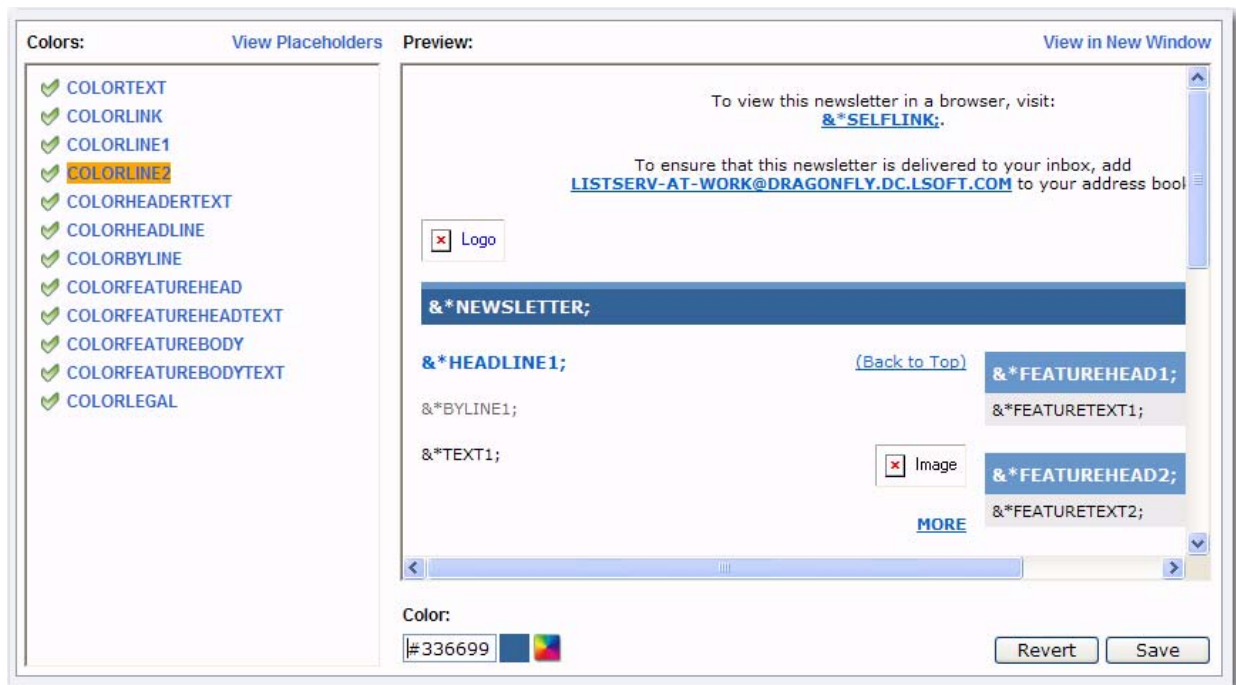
Colors: View Placeholders

COLORTEXT
COLORLINK
COLORLINE1
COLORLINE2
COLORHEADERTEXT
COLORHEADLINE
COLORBYLINE
COLORFEATUREHEAD
COLORFEATUREHEADTEXT
COLORFEATUREBODY
COLORFEATUREBODYTEXT
COLORLEGAL

Preview: View in New Window

To view this newsletter in a browser, visit: &*SELFLINK;.

To ensure that this newsletter is delivered to your inbox, add LISTSERV-AT-WORK@DRAGONFLY.DC.LSOFT.COM to your address boo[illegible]

Logo

&*NEWSLETTER;

&*HEADLINE1; (Back to Top)

&*BYLINE1;

&*TEXT1;

Image

MORE

&*FEATUREHEAD1;

&*FEATURETEXT1;

&*FEATUREHEAD2;

&*FEATURETEXT2;

Color:

#336699

Revert Save